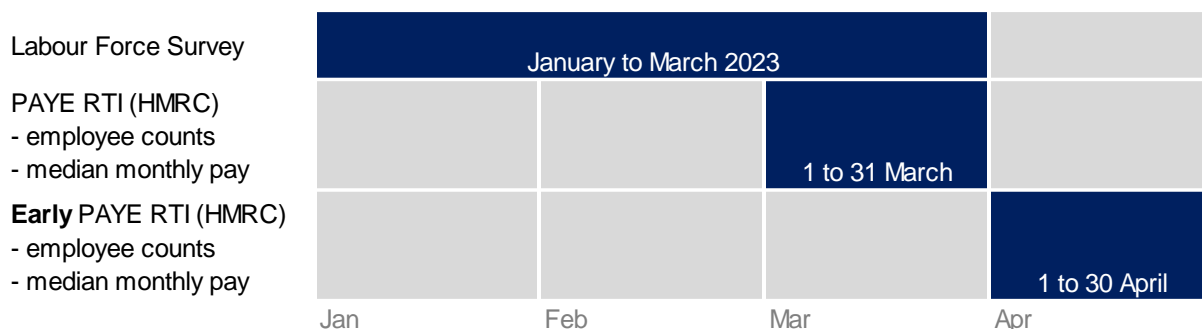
Labour Force Survey

January to March 2023

PAYE RTI (HMRC)
- employee counts
- median monthly pay

1 to 31 March

**Early** PAYE RTI (HMRC)
- employee counts
- median monthly pay

1 to 30 April

Jan Feb Mar Apr